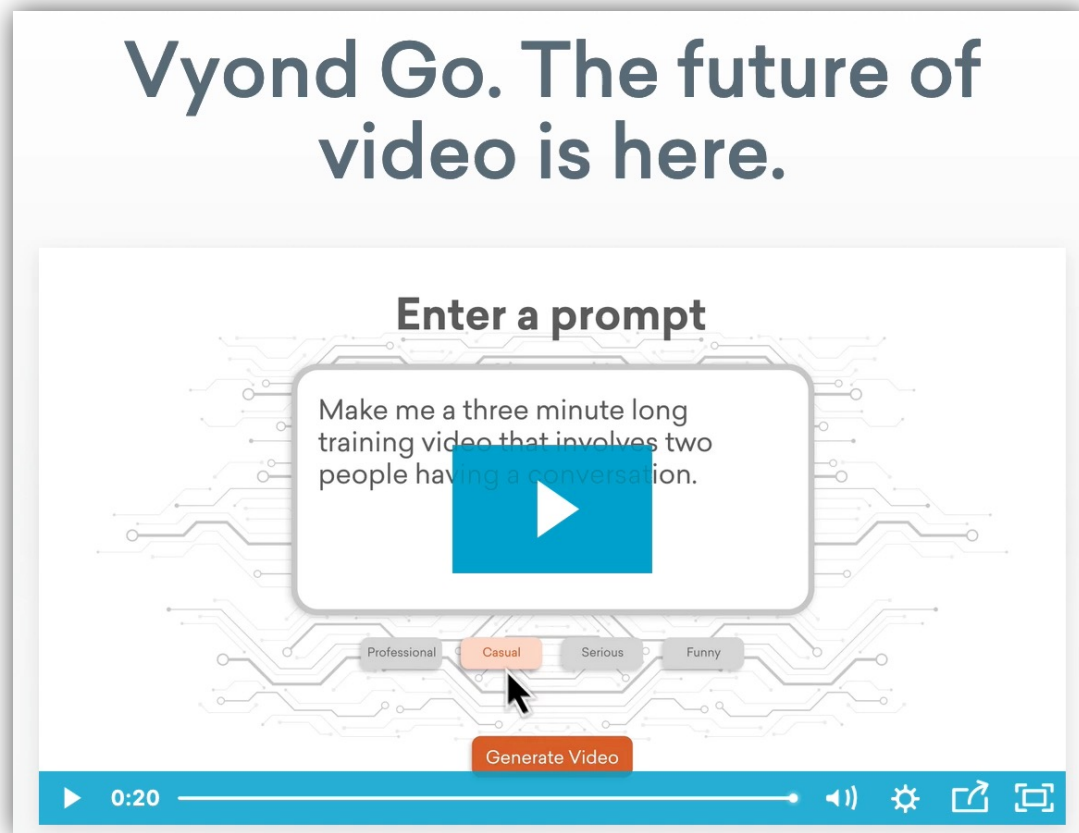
Vyond Go. The future of video is here.

Enter a prompt

Make me a three minute long training video that involves two people having a conversation.

Professional
Casual
Serious
Funny

Generate Video

0:20